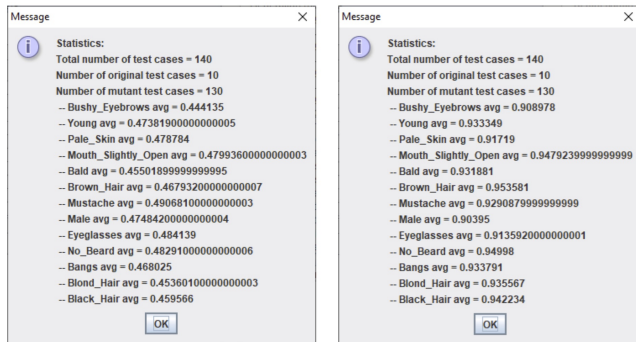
Message ×

i

Statistics:
Total number of test cases = 140
Number of original test cases = 10
Number of mutant test cases = 130
-- Bushy_Eyebrows avg = 0.444135
-- Young avg = 0.47381900000000005
-- Pale_Skin avg = 0.478784
-- Mouth_Slightly_Open avg = 0.47993600000000003
-- Bald avg = 0.45501899999999995
-- Brown_Hair avg = 0.46793200000000007
-- Mustache avg = 0.49068100000000003
-- Male avg = 0.47484200000000004
-- Eyeglasses avg = 0.484139
-- No_Beard avg = 0.48291000000000006
-- Bangs avg = 0.468025
-- Blond_Hair avg = 0.45360100000000003
-- Black_Hair avg = 0.459566

OK

Message ×

i

Statistics:
Total number of test cases = 140
Number of original test cases = 10
Number of mutant test cases = 130
-- Bushy_Eyebrows avg = 0.908978
-- Young avg = 0.933349
-- Pale_Skin avg = 0.91719
-- Mouth_Slightly_Open avg = 0.9479239999999999
-- Bald avg = 0.931881
-- Brown_Hair avg = 0.953581
-- Mustache avg = 0.9290879999999999
-- Male avg = 0.90395
-- Eyeglasses avg = 0.9135920000000001
-- No_Beard avg = 0.94998
-- Bangs avg = 0.933791
-- Blond_Hair avg = 0.935567
-- Black_Hair avg = 0.942234

OK